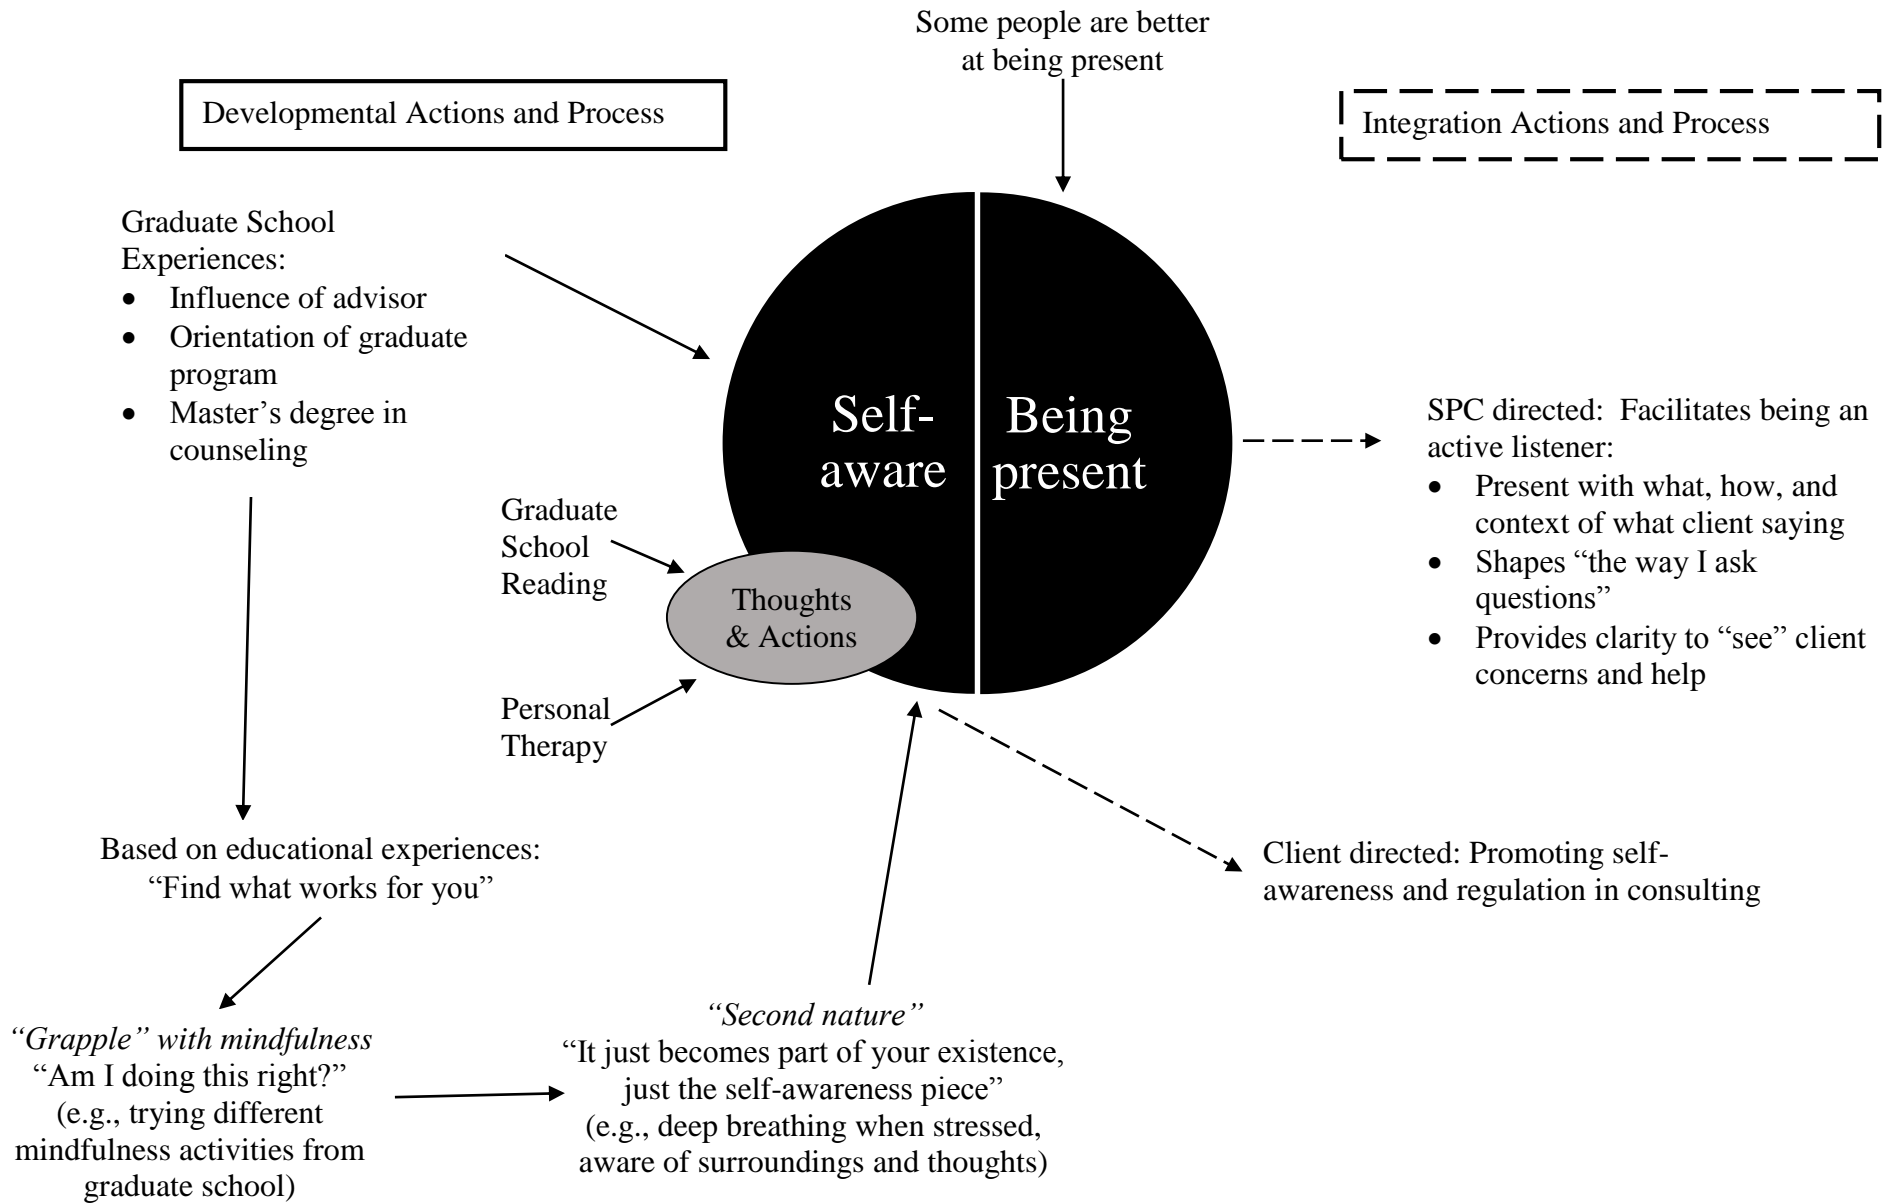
Some people are better at being present

Developmental Actions and Process

Integration Actions and Process

Graduate School Experiences:
• Influence of advisor
• Orientation of graduate program
• Master's degree in counseling

Self-aware

Being present

SPC directed: Facilitates being an active listener:
• Present with what, how, and context of what client saying
• Shapes "the way I ask questions"
• Provides clarity to "see" client concerns and help

Graduate School Reading

Thoughts & Actions

Personal Therapy

Based on educational experiences: "Find what works for you"

Client directed: Promoting self-awareness and regulation in consulting

"Grapple" with mindfulness
"Am I doing this right?"
(e.g., trying different mindfulness activities from graduate school)

"Second nature"
"It just becomes part of your existence, just the self-awareness piece"
(e.g., deep breathing when stressed, aware of surroundings and thoughts)